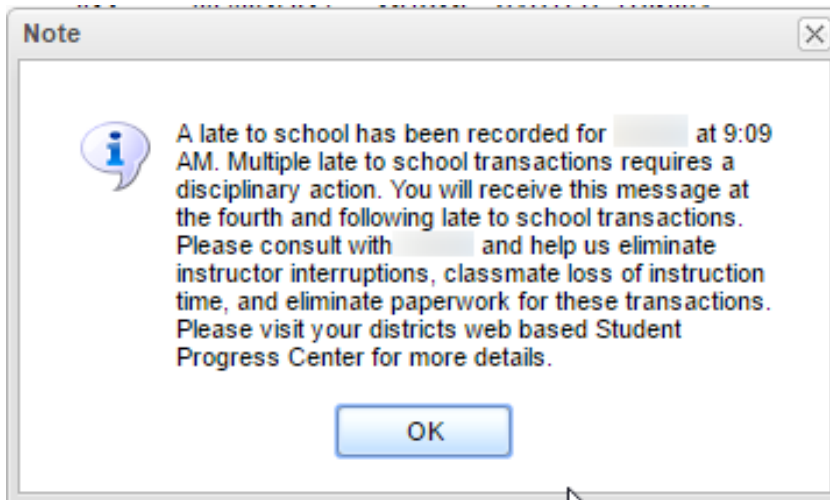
Note

A late to school has been recorded for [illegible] at 9:09 AM. Multiple late to school transactions requires a disciplinary action. You will receive this message at the fourth and following late to school transactions. Please consult with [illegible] and help us eliminate instructor interruptions, classmate loss of instruction time, and eliminate paperwork for these transactions. Please visit your districts web based Student Progress Center for more details.

OK